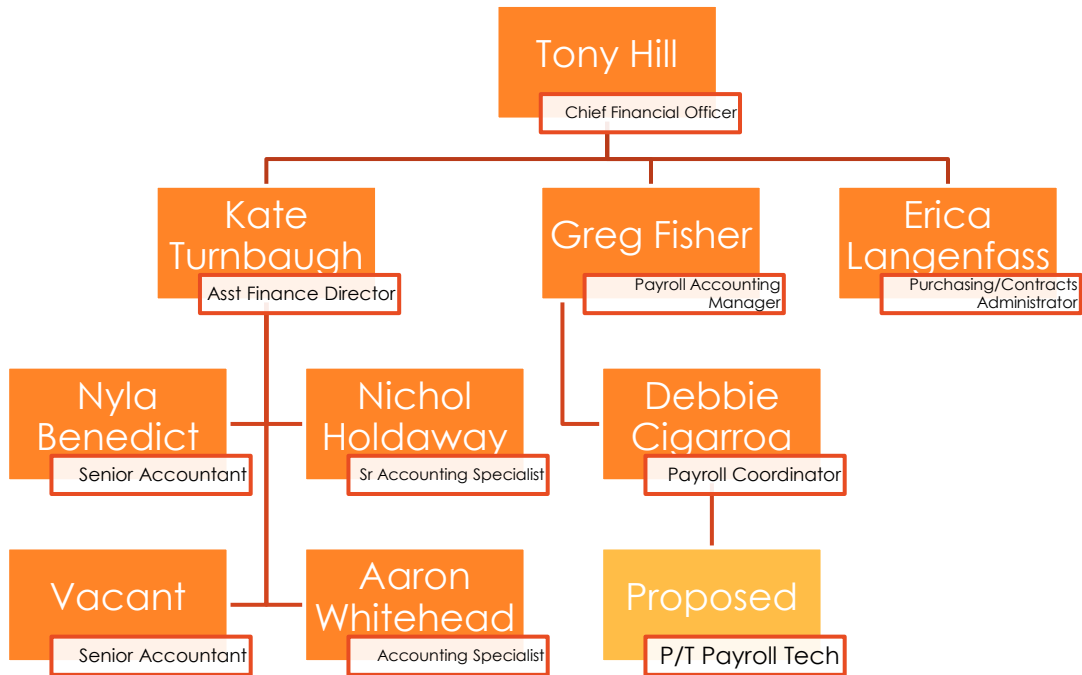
Tony Hill
Chief Financial Officer

Kate Turnbaugh
Asst Finance Director

Greg Fisher
Payroll Accounting Manager

Erica Langenfass
Purchasing/Contracts Administrator

Nyla Benedict
Senior Accountant

Nichol Holdaway
Sr Accounting Specialist

Debbie Cigarroa
Payroll Coordinator

Vacant
Senior Accountant

Aaron Whitehead
Accounting Specialist

Proposed
P/T Payroll Tech